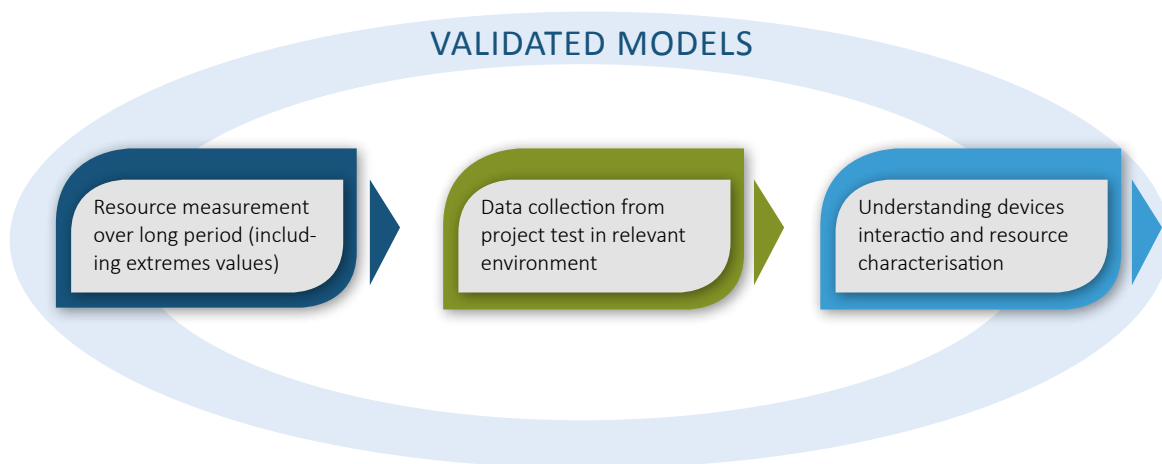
VALIDATED MODELS

Resource measurement over long period (including extremes values)

Data collection from project test in relevant environment

Understanding devices interactio and resource characterisation